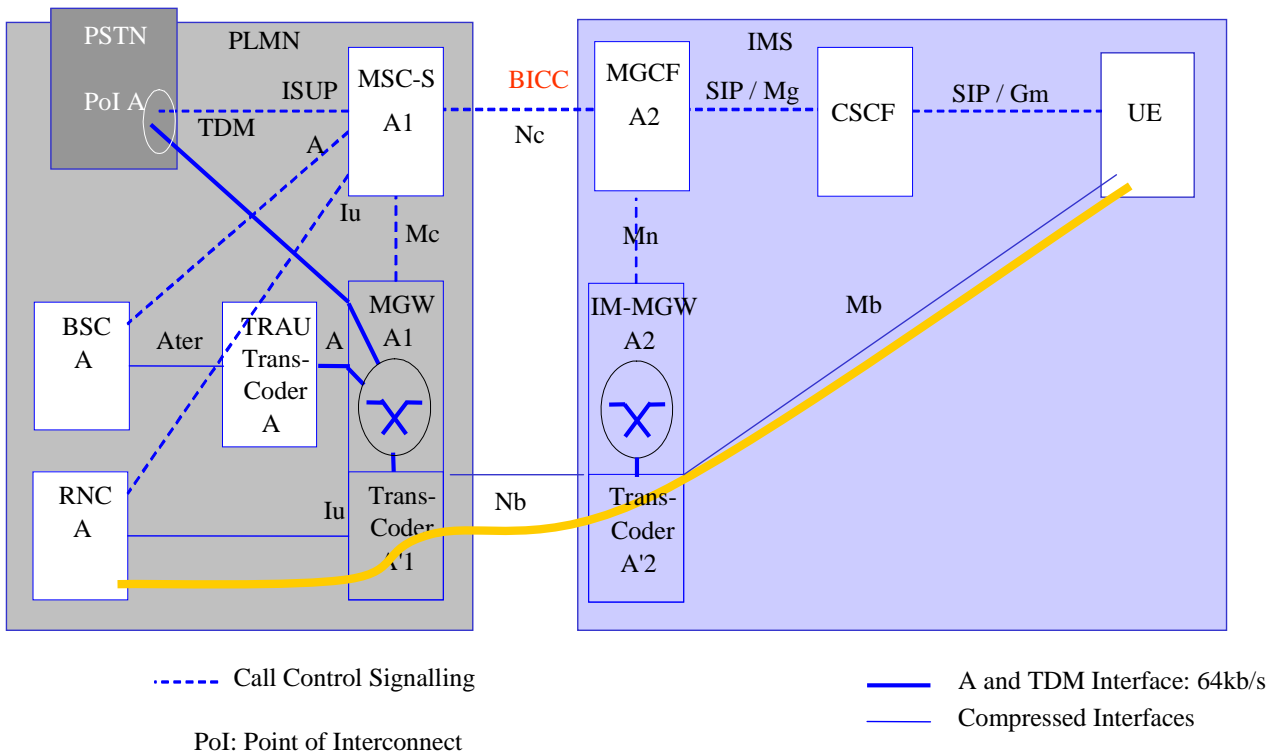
PSTN

PoI A

PLMN

ISUP

TDM

MSC-S
A1

A

Iu

Mc

BICC

Nc

IMS

MGCF
A2

SIP / Mg

CSCF

SIP / Gm

UE

Mn

BSC
A

Ater

TRAU
Trans-
Coder
A

A

MGW
A1

IM-MGW
A2

Mb

RNC
A

Iu

Trans-
Coder
A'1

Nb

Trans-
Coder
A'2

Call Control Signalling

PoI: Point of Interconnect

A and TDM Interface: 64kb/s

Compressed Interfaces